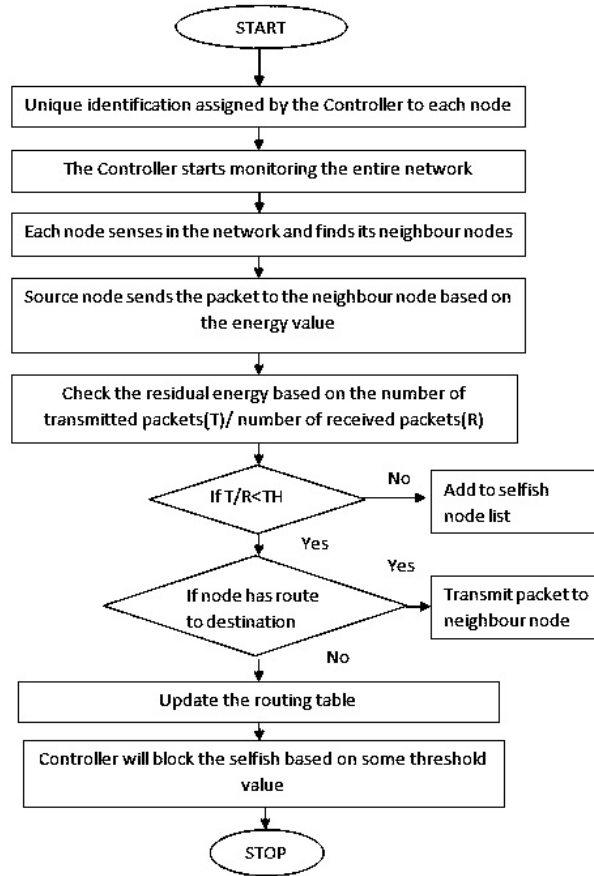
START

Unique identification assigned by the Controller to each node

The Controller starts monitoring the entire network

Each node senses in the network and finds its neighbour nodes

Source node sends the packet to the neighbour node based on the energy value

Check the residual energy based on the number of transmitted packets(T)/ number of received packets(R)

If T/R<TH

No

Add to selfish node list

Yes

Yes

If node has route to destination

Transmit packet to neighbour node

No

Update the routing table

Controller will block the selfish based on some threshold value

STOP